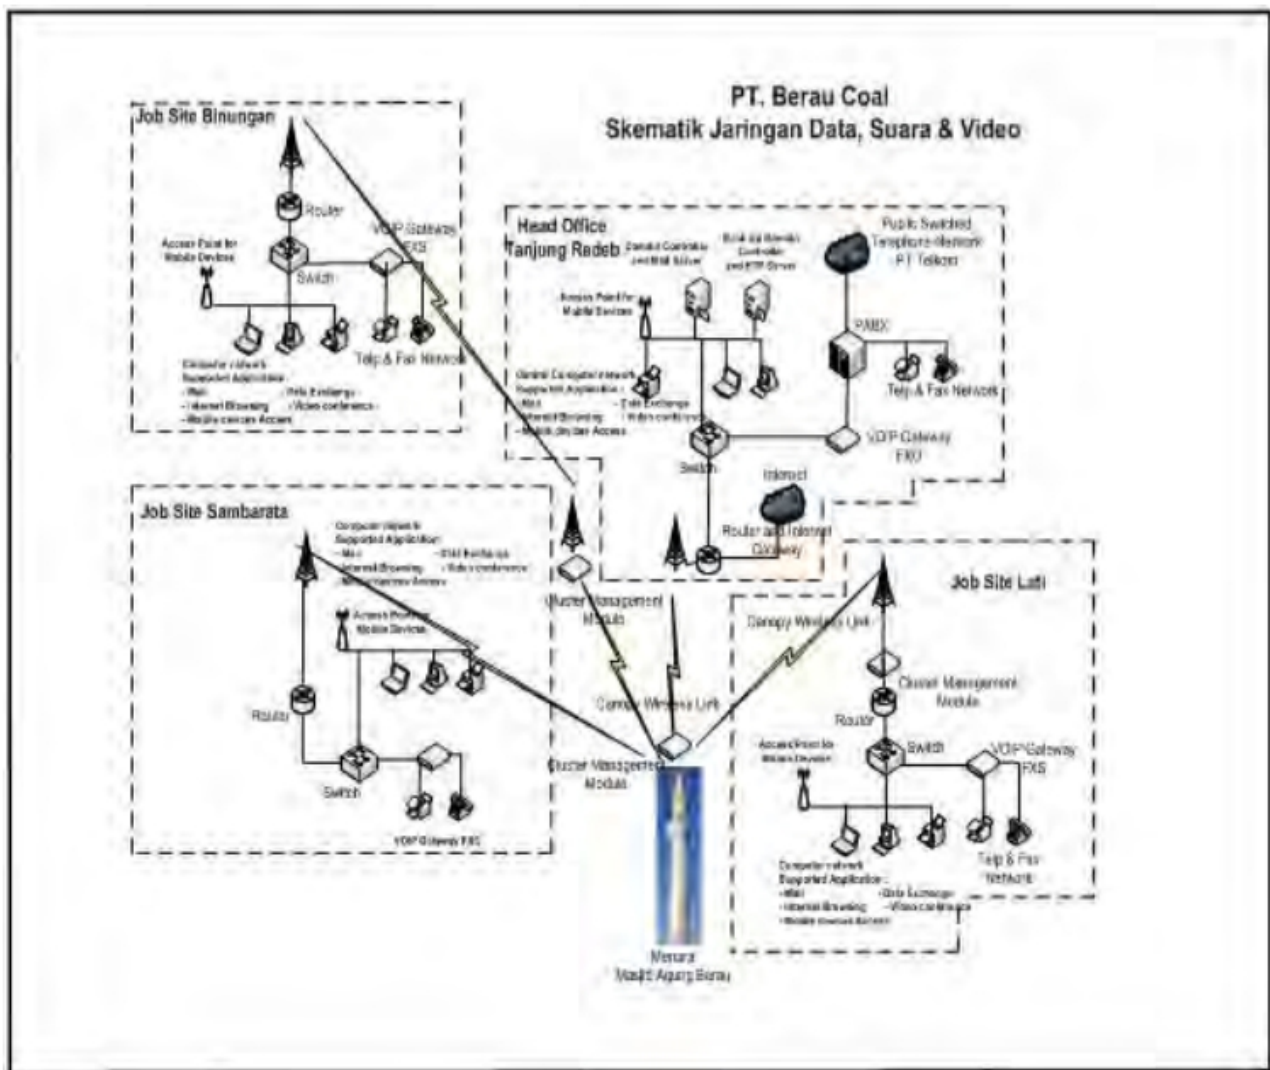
PT. Berau Coal
Skematik Jaringan Data, Suara & Video

Job Site Binungan

Router

VOIP Gateway FXS

Access Point for Mobile Devices

Switch

Telp & Fax Network

Computer network Supported Application :
- Mail
- Data Exchange
- Internet Browsing
- Video conference
- Mobile devices Access

Head Office Tanjung Redeb

Domain Controller and Mail Server

Backup Domain Controller and FTP Server

Public Switched Telephone Network PT Telkom

Access Point for Mobile Devices

PABX

Telp & Fax Network

Central Computer network Supported Application :
- Mail
- Data Exchange
- Internet Browsing
- Video conference
- Mobile devices Access

VOIP Gateway FXO

Switch

Internet

Router and Internet Gateway

Job Site Sambarata

Computer network Supported Application :
- Mail
- Data Exchange
- Internet Browsing
- Video conference
- Mobile devices Access

Access Point for Mobile Devices

Router

Switch

VOIP Gateway FXS

Cluster Management Module

Canopy Wireless Unit

Cluster Management Module

Menara Masjid Agung Berau

Job Site Lati

Canopy Wireless Unit

Cluster Management Module

Router

Switch

VOIP Gateway FXS

Access Point for Mobile Devices

Telp & Fax Network

Computer network Supported Application :
- Mail
- Data Exchange
- Internet Browsing
- Video conference
- Mobile devices Access